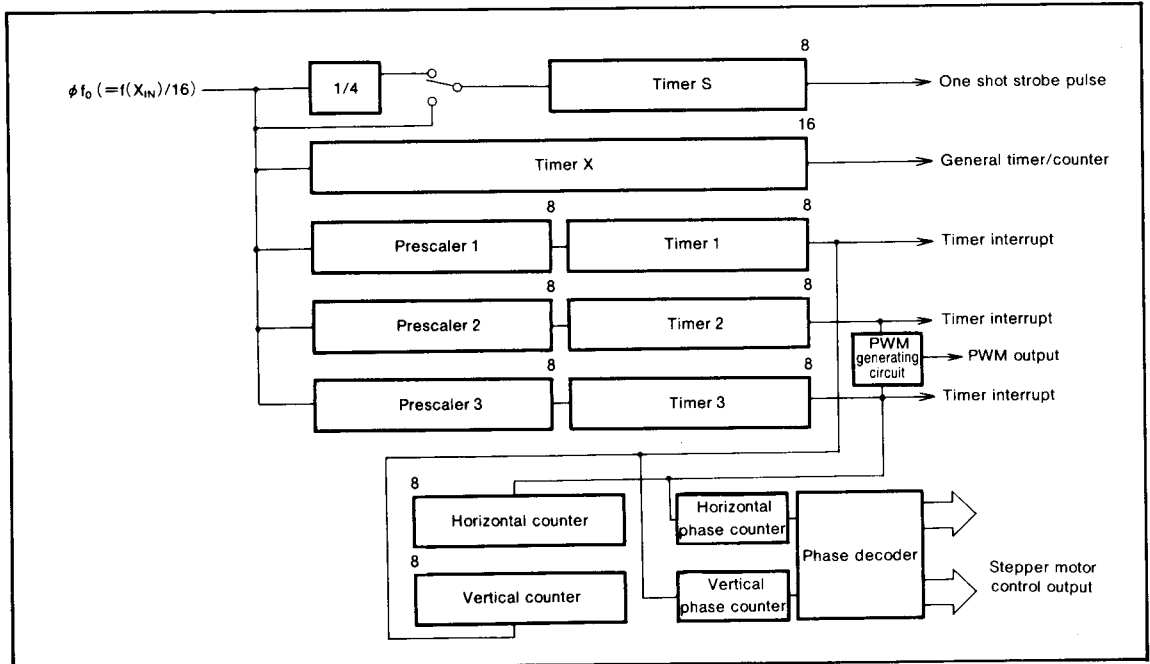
$\phi f_0$ (=f($X_{IN}$)/16)

1/4

8

Timer S

One shot strobe pulse

16

Timer X

General timer/counter

8

Prescaler 1

8

Timer 1

Timer interrupt

8

Prescaler 2

8

Timer 2

Timer interrupt

PWM generating circuit

PWM output

8

Prescaler 3

8

Timer 3

Timer interrupt

8

Horizontal counter

Horizontal phase counter

Phase decoder

Stepper motor control output

8

Vertical counter

Vertical phase counter